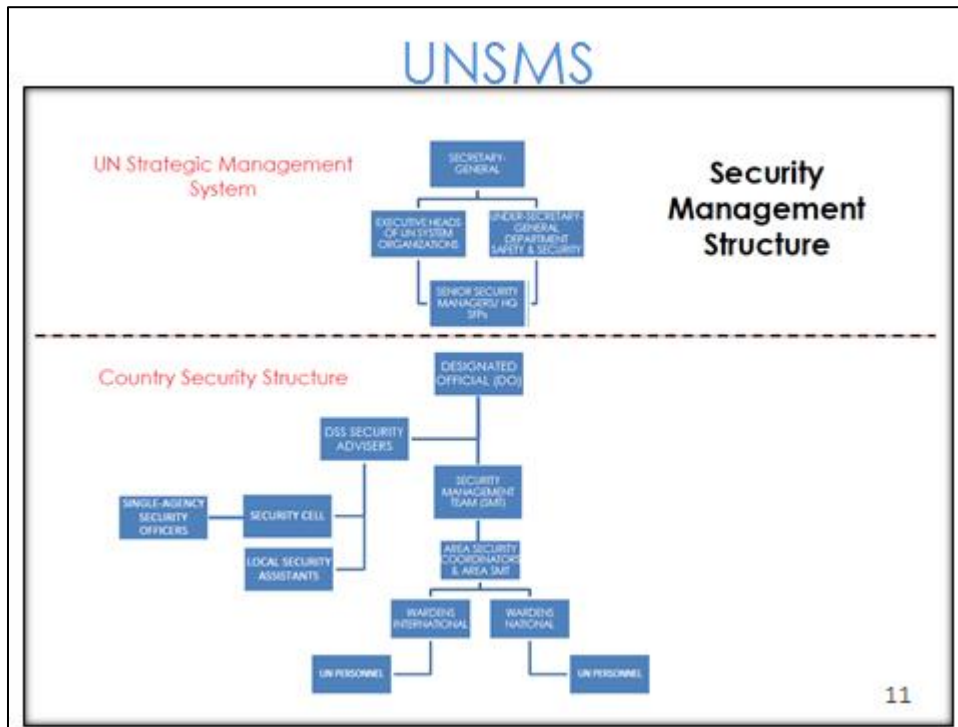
UNSMS

UN Strategic Management System

Security Management Structure

SECRETARY-GENERAL

EXECUTIVE HEADS OF UN SYSTEM ORGANIZATIONS

UNDER-SECRETARY-GENERAL DEPARTMENT SAFETY & SECURITY

SENIOR SECURITY MANAGERS/ HQ SFPs

Country Security Structure

DESIGNATED OFFICIAL (DO)

DSS SECURITY ADVISERS

SECURITY MANAGEMENT TEAM (SMT)

SINGLE-AGENCY SECURITY OFFICERS

SECURITY CELL

LOCAL SECURITY ASSISTANTS

AREA SECURITY COORDINATORS & AREA SMT

WARDENS INTERNATIONAL

WARDENS NATIONAL

UN PERSONNEL

UN PERSONNEL

11